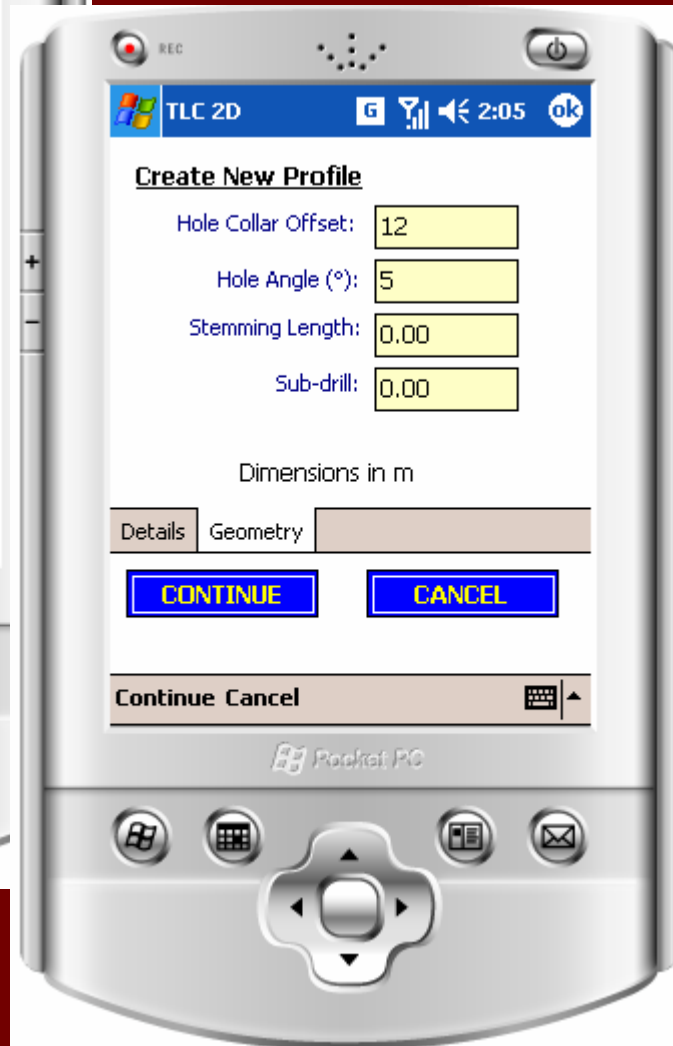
REC

TLC 2D G 2:05 ok

Create New Profile

Hole Collar Offset: 12

Hole Angle (°): 5

Stemming Length: 0.00

Sub-drill: 0.00

Dimensions in m

Details Geometry

CONTINUE CANCEL

Continue Cancel

Pocket PC